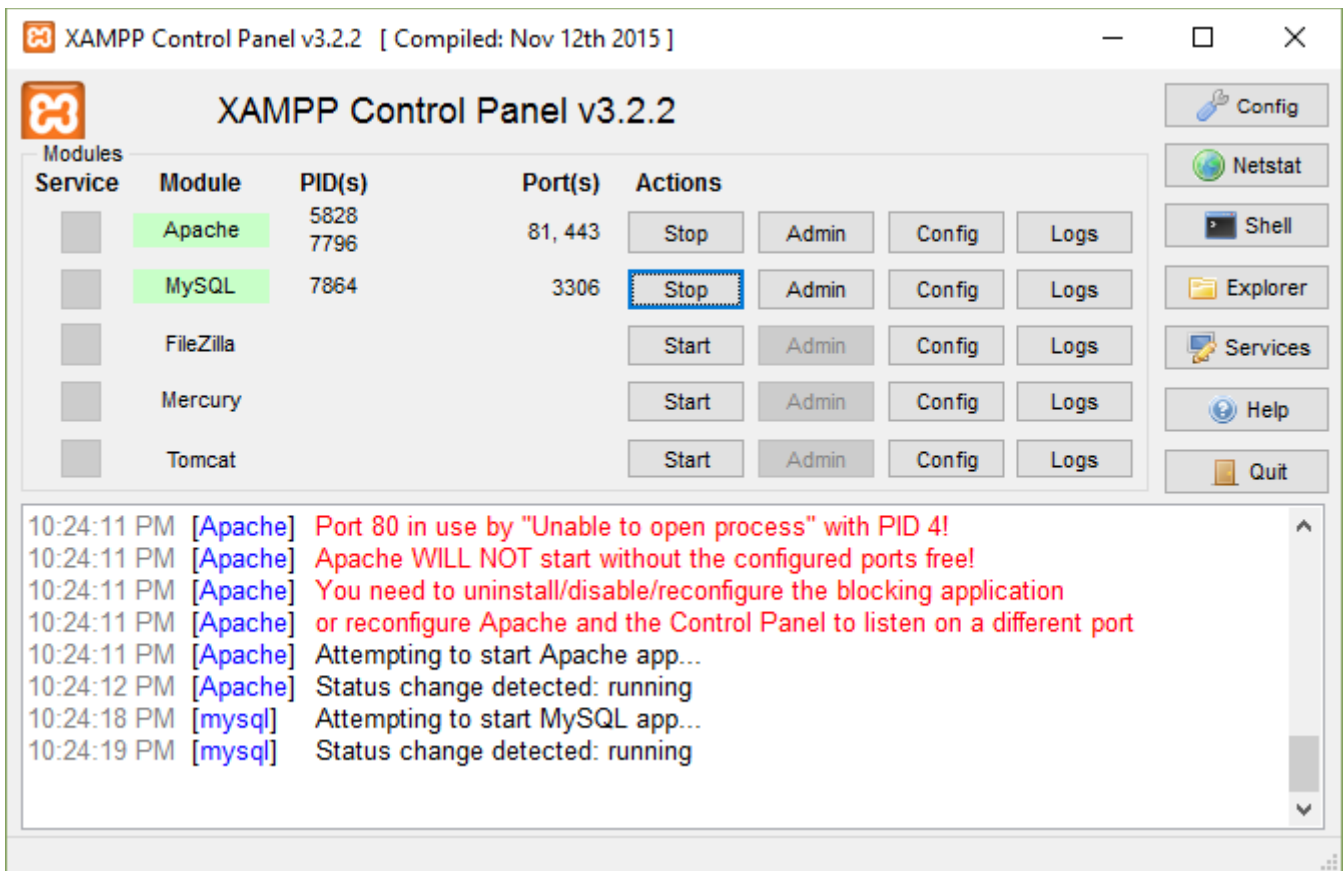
XAMPP Control Panel v3.2.2 [ Compiled: Nov 12th 2015 ]

XAMPP Control Panel v3.2.2

Config
Netstat
Shell
Explorer
Services
Help
Quit

Modules

| Service | Module | PID(s) | Port(s) | Actions | | | |
|---|---|---|---|---|---|---|---|
| | Apache | 5828 7796 | 81, 443 | Stop | Admin | Config | Logs |
| | MySQL | 7864 | 3306 | Stop | Admin | Config | Logs |
| | FileZilla | | | Start | Admin | Config | Logs |
| | Mercury | | | Start | Admin | Config | Logs |
| | Tomcat | | | Start | Admin | Config | Logs |

10:24:11 PM [Apache] Port 80 in use by "Unable to open process" with PID 4!
10:24:11 PM [Apache] Apache WILL NOT start without the configured ports free!
10:24:11 PM [Apache] You need to uninstall/disable/reconfigure the blocking application
10:24:11 PM [Apache] or reconfigure Apache and the Control Panel to listen on a different port
10:24:11 PM [Apache] Attempting to start Apache app...
10:24:12 PM [Apache] Status change detected: running
10:24:18 PM [mysql] Attempting to start MySQL app...
10:24:19 PM [mysql] Status change detected: running